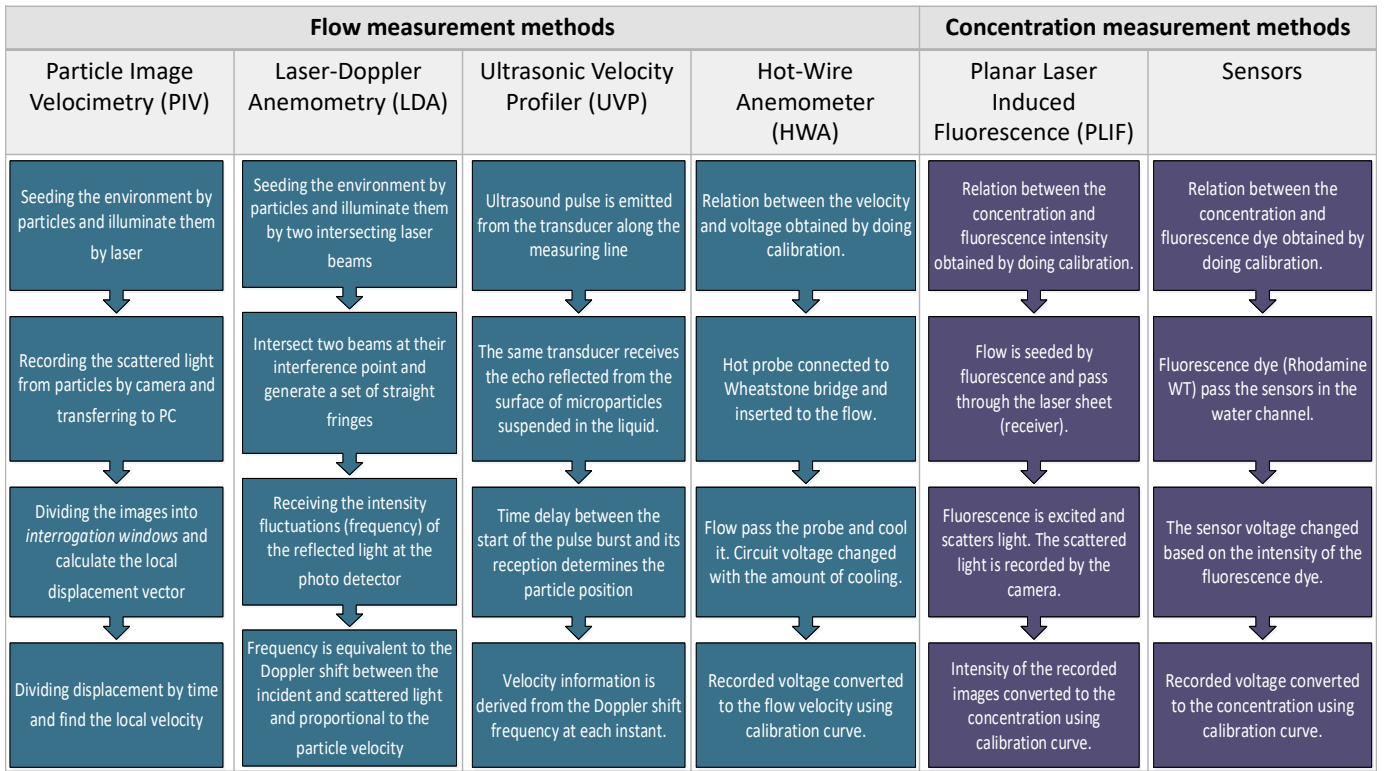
| Flow measurement methods | | | | Concentration measurement methods | |
|---|---|---|---|---|---|
| Particle Image Velocimetry (PIV) | Laser-Doppler Anemometry (LDA) | Ultrasonic Velocity Profiler (UVP) | Hot-Wire Anemometer (HWA) | Planar Laser Induced Fluorescence (PLIF) | Sensors |
| Seeding the environment by particles and illuminate them by laser | Seeding the environment by particles and illuminate them by two intersecting laser beams | Ultrasound pulse is emitted from the transducer along the measuring line | Relation between the velocity and voltage obtained by doing calibration. | Relation between the concentration and fluorescence intensity obtained by doing calibration. | Relation between the concentration and fluorescence dye obtained by doing calibration. |
| Recording the scattered light from particles by camera and transferring to PC | Intersect two beams at their interference point and generate a set of straight fringes | The same transducer receives the echo reflected from the surface of microparticles suspended in the liquid. | Hot probe connected to Wheatstone bridge and inserted to the flow. | Flow is seeded by fluorescence and pass through the laser sheet (receiver). | Fluorescence dye (Rhodamine WT) pass the sensors in the water channel. |
| Dividing the images into *interrogation windows* and calculate the local displacement vector | Receiving the intensity fluctuations (frequency) of the reflected light at the photo detector | Time delay between the start of the pulse burst and its reception determines the particle position | Flow pass the probe and cool it. Circuit voltage changed with the amount of cooling. | Fluorescence is excited and scatters light. The scattered light is recorded by the camera. | The sensor voltage changed based on the intensity of the fluorescence dye. |
| Dividing displacement by time and find the local velocity | Frequency is equivalent to the Doppler shift between the incident and scattered light and proportional to the particle velocity | Velocity information is derived from the Doppler shift frequency at each instant. | Recorded voltage converted to the flow velocity using calibration curve. | Intensity of the recorded images converted to the concentration using calibration curve. | Recorded voltage converted to the concentration using calibration curve. |